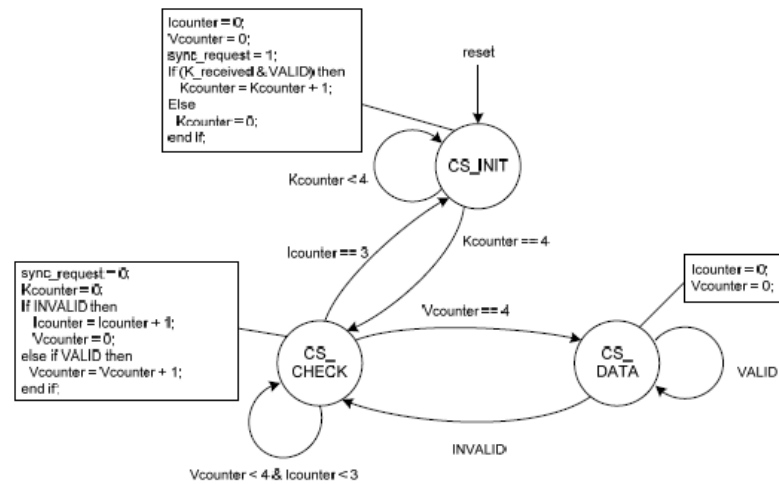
Icounter = 0;
Vcounter = 0;
sync_request = 1;
If (K_received & VALID) then
Kcounter = Kcounter + 1;
Else
Kcounter = 0;
end If;

reset

CS_INIT

Kcounter < 4

Icounter == 3

Kcounter == 4

sync_request = 0;
Kcounter = 0;
If INVALID then
Icounter = Icounter + 1;
Vcounter = 0;
else if VALID then
Vcounter = Vcounter + 1;
end if;

Icounter = 0;
Vcounter = 0;

Vcounter == 4

CS_ CHECK

CS_ DATA

VALID

INVALID

Vcounter < 4 & Icounter < 3